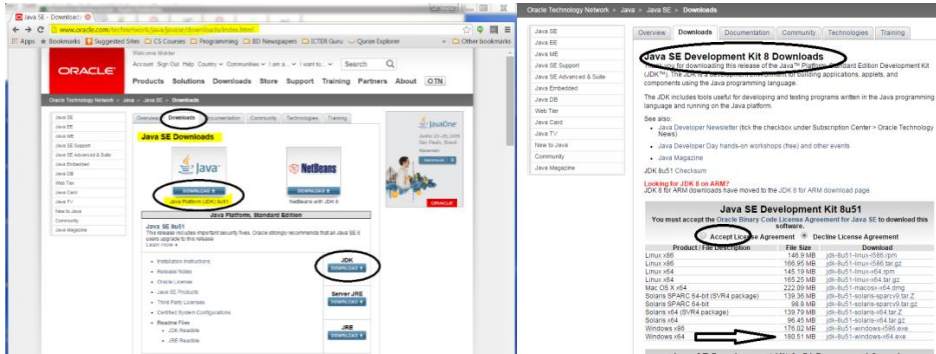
Java SE - Downloads | O ×

www.oracle.com/technetwork/java/javase/downloads/index.html

Apps Bookmarks Suggested Sites CS Courses Programming BD Newspapers ICTER Guru Quran Explorer Other bookmarks

Welcome Webter
Account Sign Out Help Country Communities I am a... I want to... Search

ORACLE

Products Solutions Downloads Store Support Training Partners About OTN

Oracle Technology Network > Java > Java SE > Downloads

Java SE
Java EE
Java ME
Java SE Support
Java SE Advanced & Suite
Java Embedded
Java DB
Web Tier
Java Card
Java TV
New to Java
Community
Java Magazine

Overview Downloads Documentation Community Technologies Training

Java SE Downloads

Java
DOWNLOAD
Java Platform (JDK) 8u51

NetBeans
DOWNLOAD
NetBeans with JDK 8

Java Platform, Standard Edition

Java SE 8u51
This release includes important security fixes. Oracle strongly recommends that all Java SE 8 users upgrade to this release.
Learn more

Installation Instructions
Release Notes
Oracle License
Java SE Products
Third Party Licenses
Certified System Configurations
Readme Files
JDK ReadMe
JRE ReadMe

JDK
DOWNLOAD

Server JRE
DOWNLOAD

JRE
DOWNLOAD

JavaOne

ORACLE

Oracle Technology Network > Java > Java SE > Downloads

Java SE
Java EE
Java ME
Java SE Support
Java SE Advanced & Suite
Java Embedded
Java DB
Web Tier
Java Card
Java TV
New to Java
Community
Java Magazine

Overview Downloads Documentation Community Technologies Training

Java SE Development Kit 8 Downloads

Thank you for downloading this release of the Java™ Platform, Standard Edition Development Kit (JDK™). The JDK is a development environment for building applications, applets, and components using the Java programming language.

The JDK includes tools useful for developing and testing programs written in the Java programming language and running on the Java platform.

See also:
Java Developer Newsletter (tick the checkbox under Subscription Center > Oracle Technology News)
Java Developer Day hands-on workshops (free) and other events
Java Magazine

JDK 8u51 Checksum

Looking for JDK 8 on ARM?
JDK 8 for ARM downloads have moved to the JDK 8 for ARM download page

Java SE Development Kit 8u51
You must accept the Oracle Binary Code License Agreement for Java SE to download this software.
Accept License Agreement Decline License Agreement

| Product / File Description | File Size | Download |
|---|---|---|
| Linux x86 | 146.9 MB | jdk-8u51-linux-i586.rpm |
| Linux x86 | 166.95 MB | jdk-8u51-linux-i586.tar.gz |
| Linux x64 | 145.19 MB | jdk-8u51-linux-x64.rpm |
| Linux x64 | 165.25 MB | jdk-8u51-linux-x64.tar.gz |
| Mac OS X x64 | 222.09 MB | jdk-8u51-macosx-x64.dmg |
| Solaris SPARC 64-bit (SVR4 package) | 139.36 MB | jdk-8u51-solaris-sparcv9.tar.Z |
| Solaris SPARC 64-bit | 98.8 MB | jdk-8u51-solaris-sparcv9.tar.gz |
| Solaris x64 (SVR4 package) | 139.79 MB | jdk-8u51-solaris-x64.tar.Z |
| Solaris x64 | 96.45 MB | jdk-8u51-solaris-x64.tar.gz |
| Windows x86 | 176.02 MB | jdk-8u51-windows-i586.exe |
| Windows x64 | 180.51 MB | jdk-8u51-windows-x64.exe |